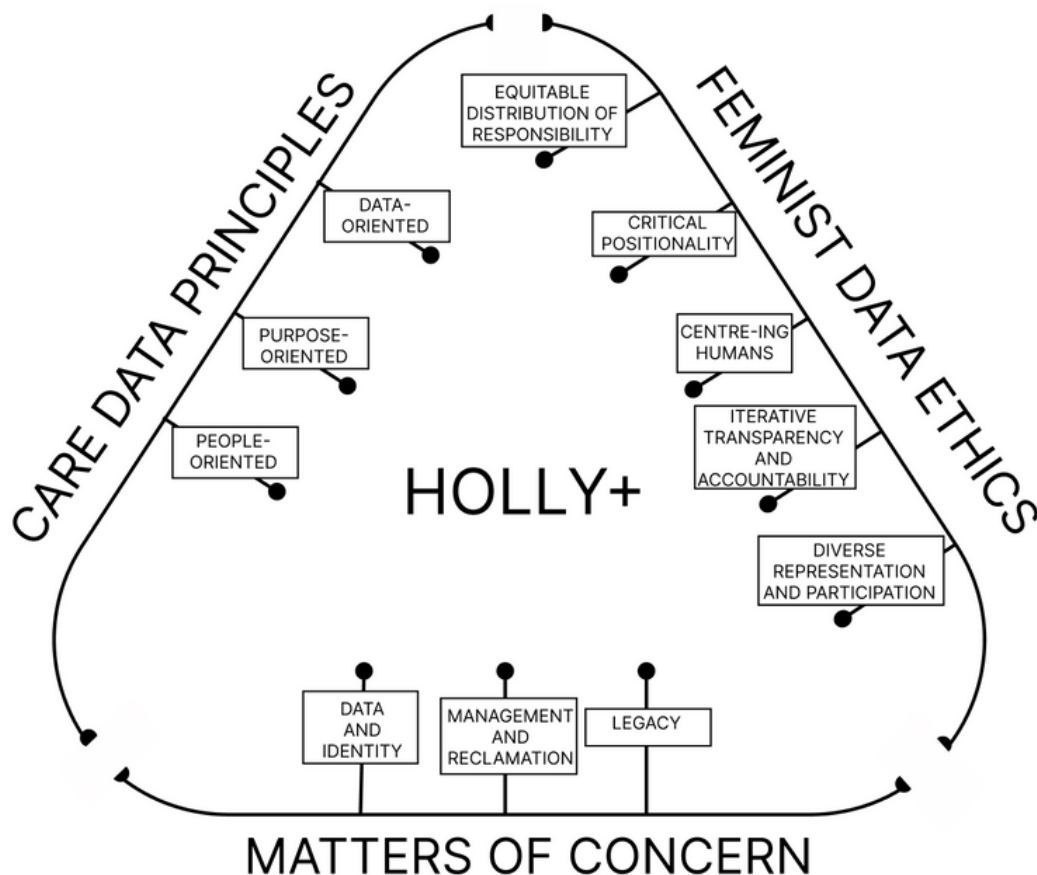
CARE DATA PRINCIPLES

DATA-ORIENTED

PURPOSE-ORIENTED

PEOPLE-ORIENTED

EQUITABLE DISTRIBUTION OF RESPONSIBILITY

FEMINIST DATA ETHICS

CRITICAL POSITIONALITY

CENTRE-ING HUMANS

ITERATIVE TRANSPARENCY AND ACCOUNTABILITY

DIVERSE REPRESENTATION AND PARTICIPATION

HOLLY+

DATA AND IDENTITY

MANAGEMENT AND RECLAMATION

LEGACY

MATTERS OF CONCERN